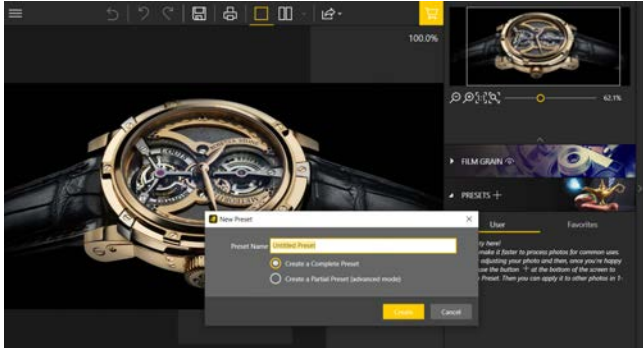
100.0%

62.1%

FILM GRAIN

PRESETS +

User

Favorites

New Preset

Preset Name Untitled Preset

Create a Complete Preset

Create a Partial Preset (advanced mode)

Create

Cancel

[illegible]y here!
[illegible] make it faster to process photos for common uses.
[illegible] adjusting your photo and then, once you're happy
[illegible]se the button + at the bottom of the screen to
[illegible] Preset. Then you can apply it to other photos in 1-